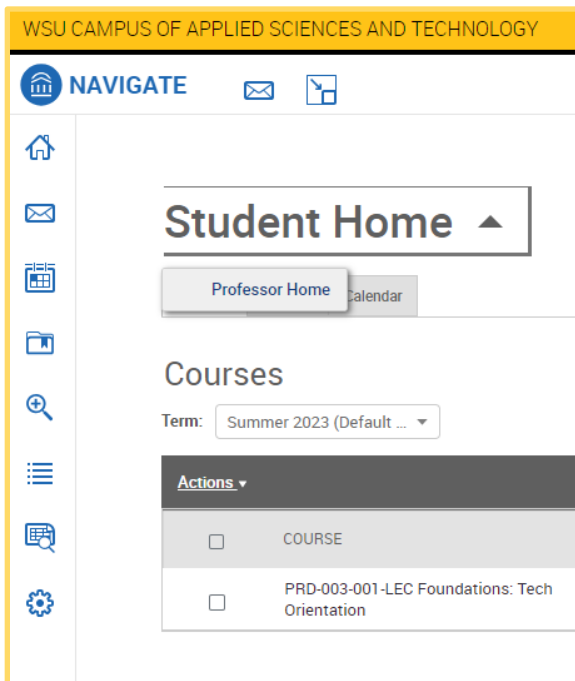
WSU CAMPUS OF APPLIED SCIENCES AND TECHNOLOGY

NAVIGATE

Student Home

Professor Home

Calendar

Courses

Term: Summer 2023 (Default ...

Actions

| | COURSE |
|---|---|
| | PRD-003-001-LEC Foundations: Tech Orientation |